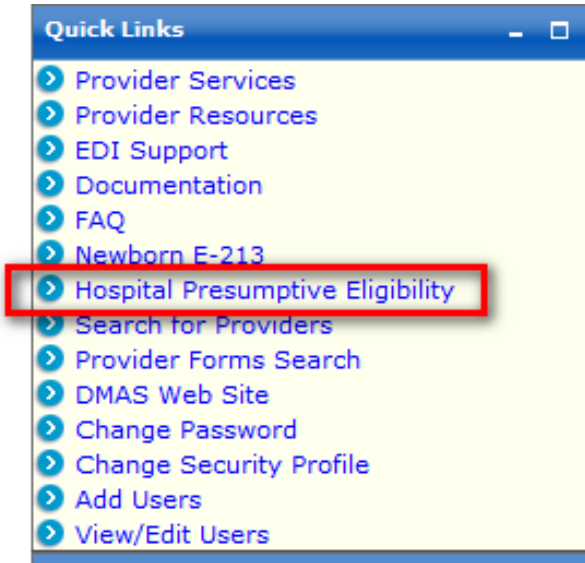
Quick Links

Provider Services
Provider Resources
EDI Support
Documentation
FAQ
Newborn E-213
Hospital Presumptive Eligibility
Search for Providers
Provider Forms Search
DMAS Web Site
Change Password
Change Security Profile
Add Users
View/Edit Users